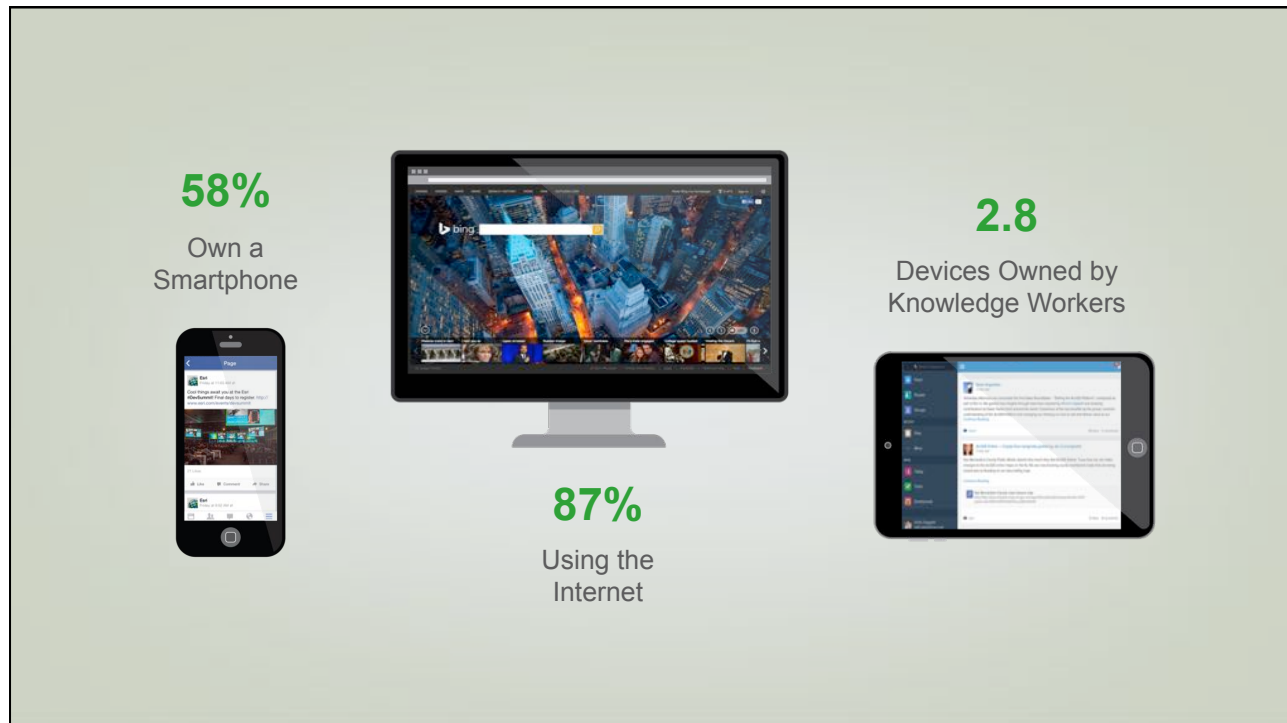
58%

Own a Smartphone

87%

Using the Internet

2.8

Devices Owned by Knowledge Workers

Page

Esri

Cool things await you at the Esri #DevSummit! Final days to register.

Like

Comment

Share

Esri

bing